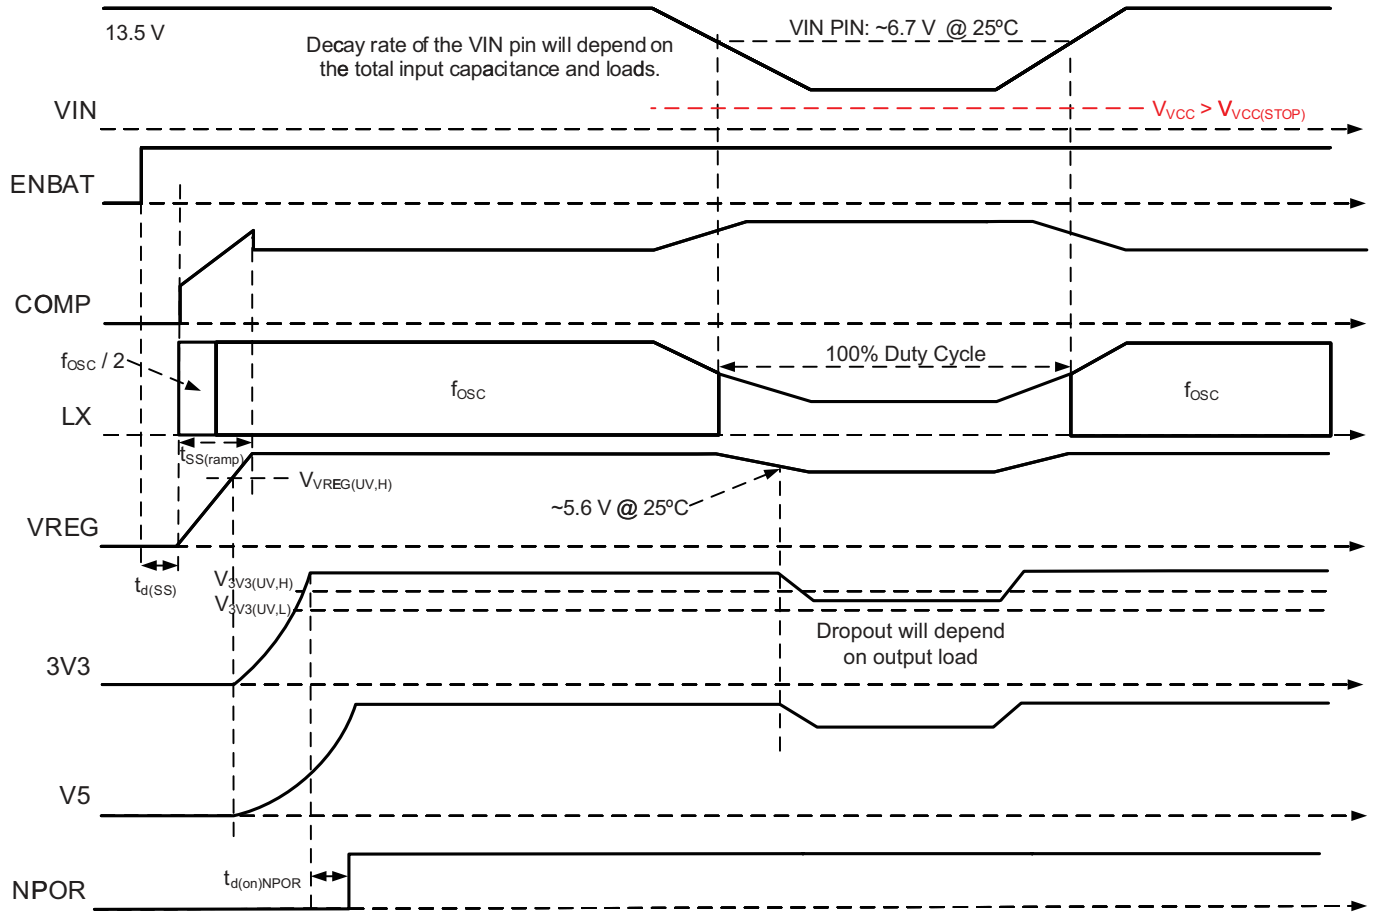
13.5 V

Decay rate of the VIN pin will depend on the total input capacitance and loads.

VIN PIN: ~6.7 V @ 25ºC

VIN

$V_{VCC} > V_{VCC(STOP)}$

ENBAT

COMP

$f_{OSC}$ / 2

100% Duty Cycle

LX

$f_{OSC}$

$f_{OSC}$

$t_{SS(ramp)}$

$V_{VREG(UV,H)}$

~5.6 V @ 25ºC

VREG

$t_{d(SS)}$

$V_{3V3(UV,H)}$

$V_{3V3(UV,L)}$

Dropout will depend on output load

3V3

V5

$t_{d(on)NPOR}$

NPOR